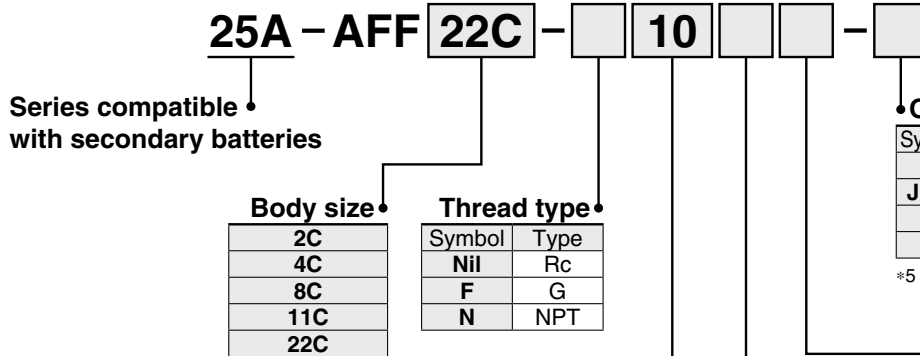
25A – AFF 22C – 10 –

Series compatible with secondary batteries

Body size
| |
|---|
| 2C |
| 4C |
| 8C |
| 11C |
| 22C |

Thread type
| Symbol | Type |
|---|---|
| Nil | Rc |
| F | G |
| N | NPT |

C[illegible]
Sy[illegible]
J
∗5